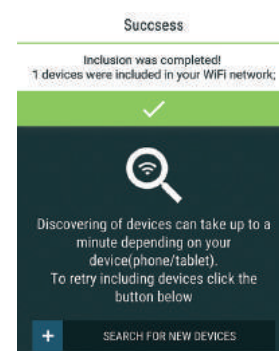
Succsess

Inclusion was completed!
1 devices were included in your WiFi network;

Discovering of devices can take up to a minute depending on your device(phone/tablet).
To retry including devices click the button below

+ SEARCH FOR NEW DEVICES